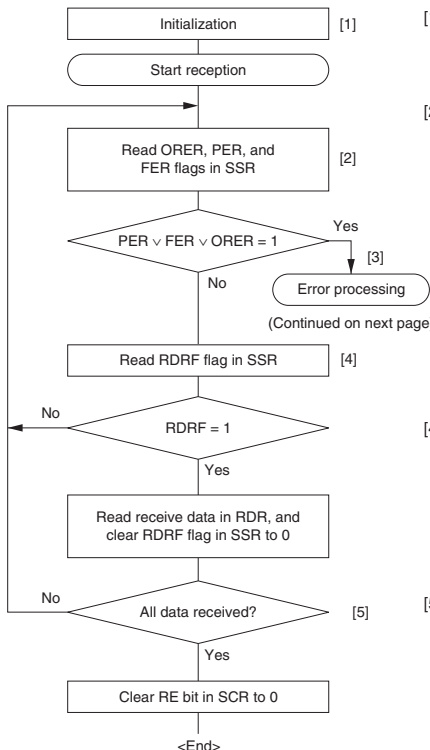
Initialization

[1]

Start reception

Read ORER, PER, and FER flags in SSR

[2]

PER ∨ FER ∨ ORER = 1

Yes

[3]

No

Error processing

(Continued on next page

Read RDRF flag in SSR

[4]

No

RDRF = 1

Yes

Read receive data in RDR, and clear RDRF flag in SSR to 0

No

All data received?

[5]

Yes

Clear RE bit in SCR to 0

<End>

[

[

[

[